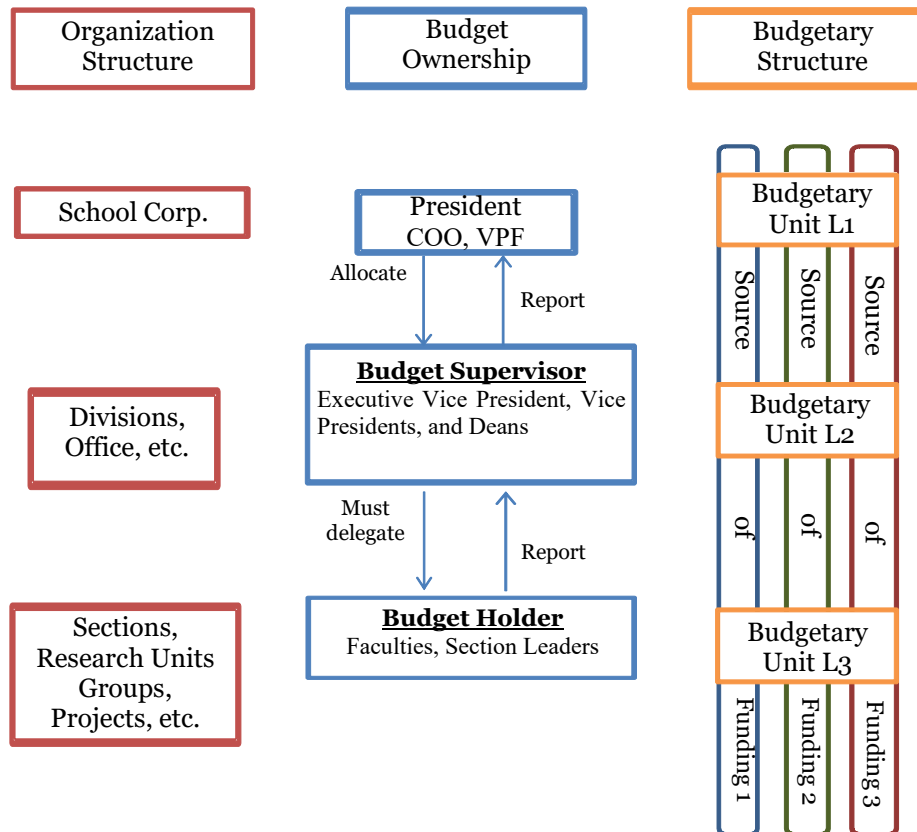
Organization Structure

Budget Ownership

Budgetary Structure

School Corp.

President COO, VPF

Allocate

Report

Budgetary Unit L1

Source

Source

Source

Divisions, Office, etc.

**Budget Supervisor**
Executive Vice President, Vice Presidents, and Deans

Budgetary Unit L2

Must delegate

Report

of

of

of

Sections, Research Units Groups, Projects, etc.

**Budget Holder**
Faculties, Section Leaders

Budgetary Unit L3

Funding 1

Funding 2

Funding 3